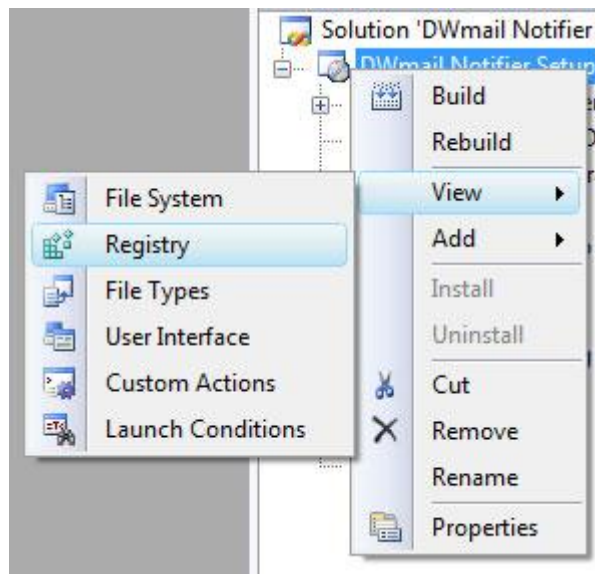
Solution 'DWmail Notifier

DWmail Notifier Setup

Build

Rebuild

View

Add

Install

Uninstall

Cut

Remove

Rename

Properties

File System

Registry

File Types

User Interface

Custom Actions

Launch Conditions